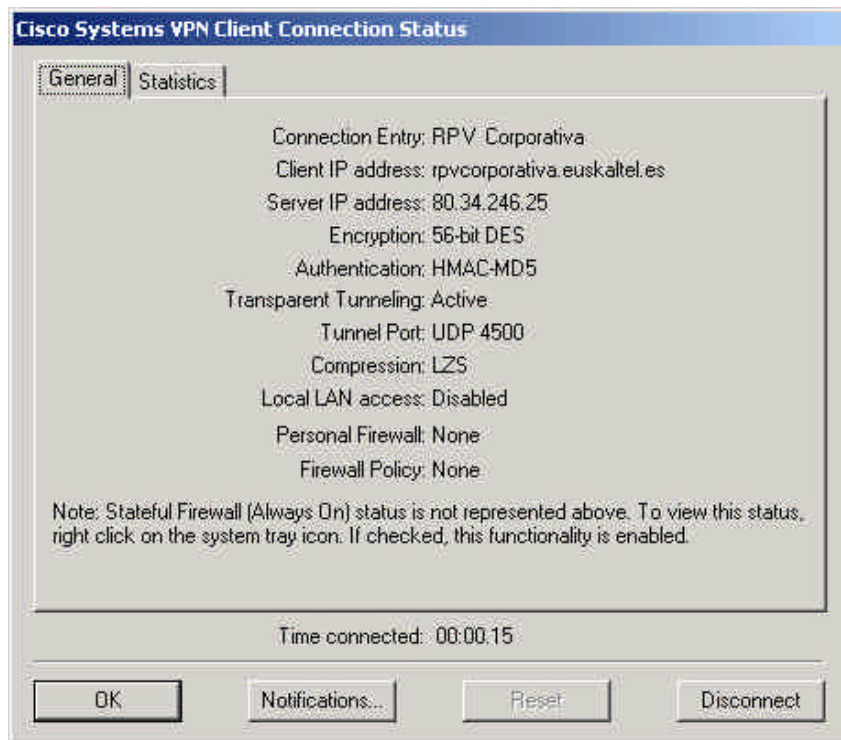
Cisco Systems VPN Client Connection Status

General Statistics

Connection Entry: RPV Corporativa
Client IP address: rpvcorporativa.euskaltel.es
Server IP address: 80.34.246.25
Encryption: 56-bit DES
Authentication: HMAC-MD5
Transparent Tunneling: Active
Tunnel Port: UDP 4500
Compression: LZS
Local LAN access: Disabled
Personal Firewall: None
Firewall Policy: None

Note: Stateful Firewall (Always On) status is not represented above. To view this status, right click on the system tray icon. If checked, this functionality is enabled.

Time connected: 00:00.15

OK Notifications... Reset Disconnect